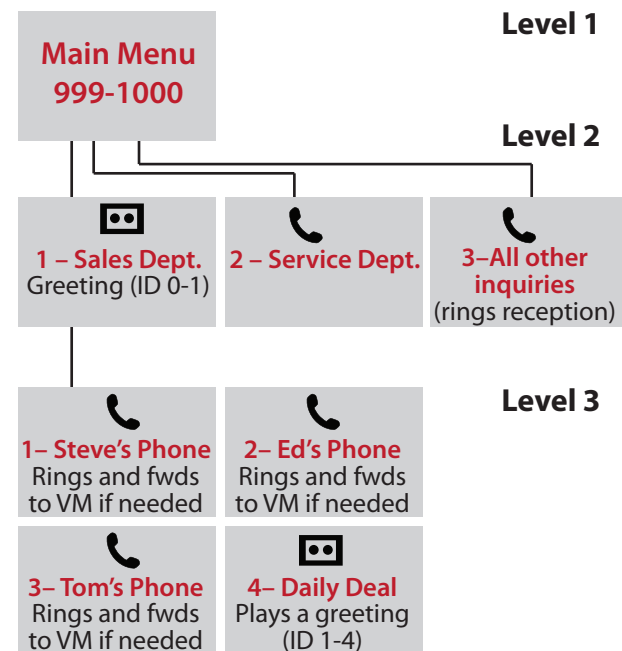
Level 1

Main Menu
999-1000

Level 2

1 – Sales Dept.
Greeting (ID 0-1)

2 – Service Dept.

3–All other inquiries
(rings reception)

Level 3

1– Steve's Phone
Rings and fwds to VM if needed

2– Ed's Phone
Rings and fwds to VM if needed

3– Tom's Phone
Rings and fwds to VM if needed

4– Daily Deal
Plays a greeting (ID 1-4)